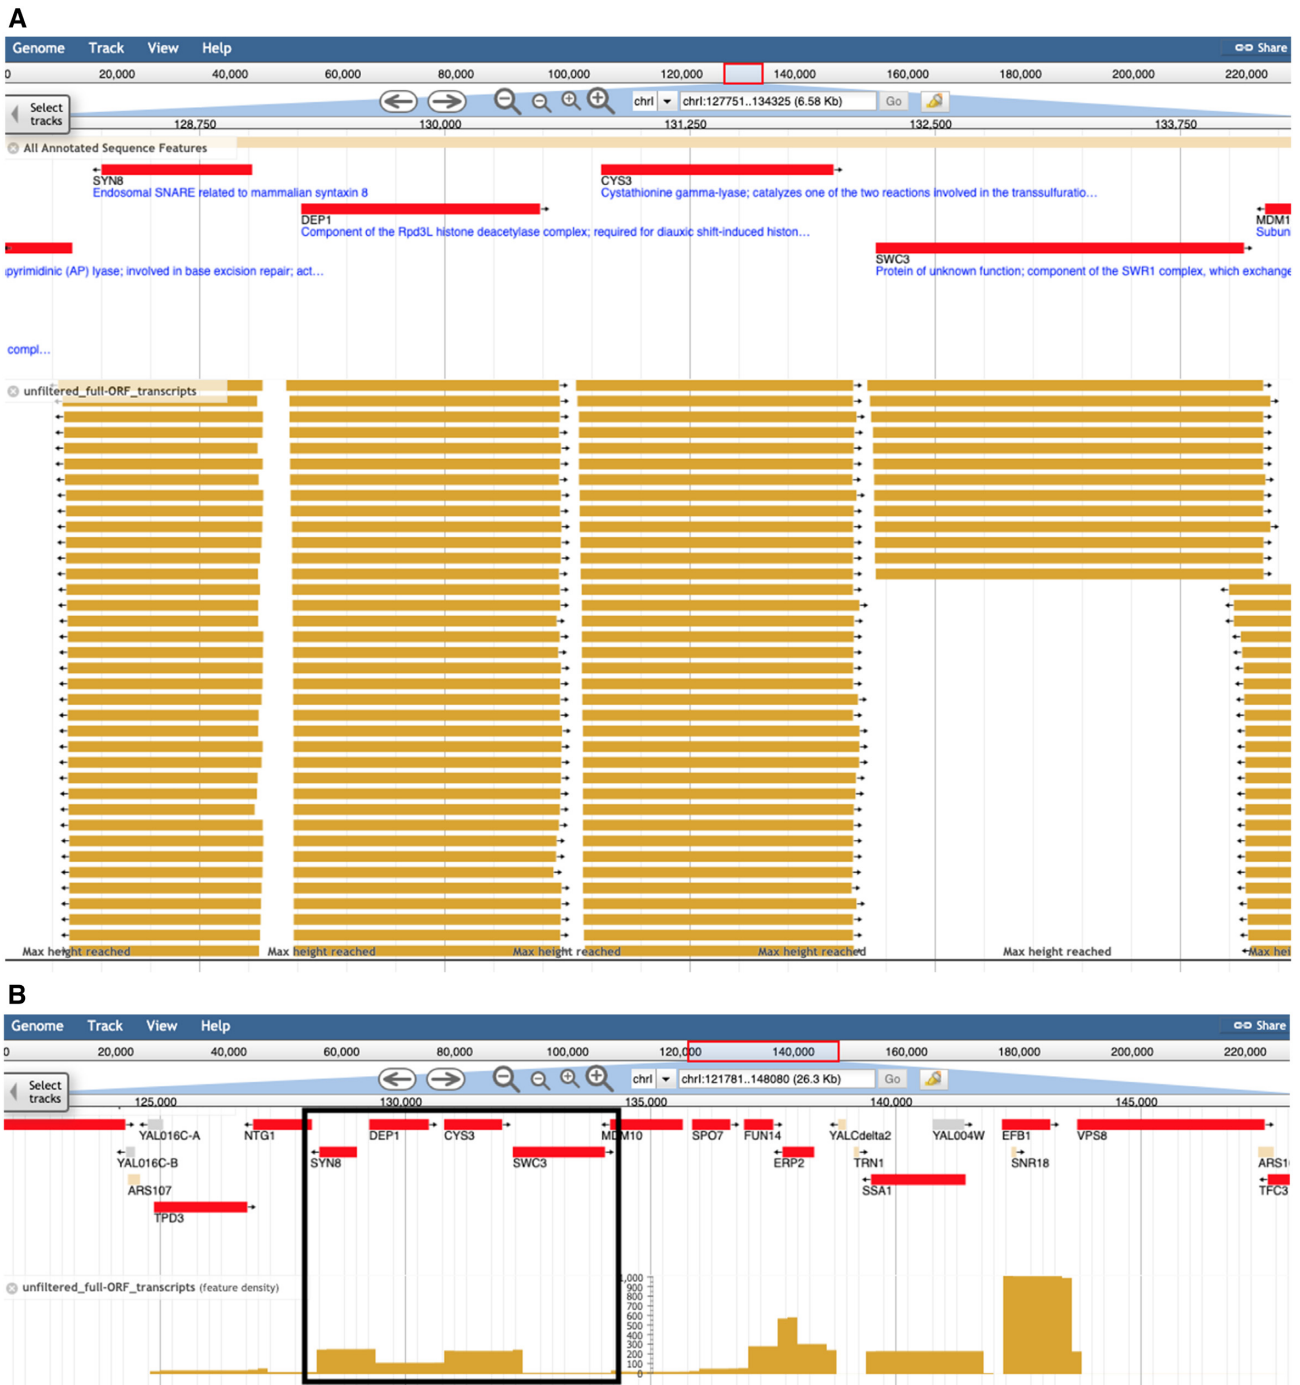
A

Genome Track View Help Share

0 20,000 40,000 60,000 80,000 100,000 120,000 140,000 160,000 180,000 200,000 220,000

Select tracks

chrI chrI:127751..134325 (6.58 Kb) Go

128,750 130,000 131,250 132,500 133,750

All Annotated Sequence Features

SYN8
Endosomal SNARE related to mammalian syntaxin 8

CYS3
Cystathionine gamma-lyase; catalyzes one of the two reactions involved in the transsulfuratio…

DEP1
Component of the Rpd3L histone deacetylase complex; required for diauxic shift-induced histon…

MDM1
Subun

pyrimidinic (AP) lyase; involved in base excision repair; act…

SWC3
Protein of unknown function; component of the SWR1 complex, which exchange

compl…

unfiltered_full-ORF_transcripts

Max height reached Max height reached Max height reached Max height reached Max height reached Max hei

B

Genome Track View Help Share

0 20,000 40,000 60,000 80,000 100,000 120,000 140,000 160,000 180,000 200,000 220,000

Select tracks

chrI chrI:121781..148080 (26.3 Kb) Go

125,000 130,000 135,000 140,000 145,000

YAL016C-A NTG1 DEP1 CYS3 MDM10 SPO7 FUN14 YALCdelta2 YAL004W EFB1 VPS8
YAL016C-B SYN8 SWC3 ERP2 TRN1 SNR18 ARS1
ARS107 SSA1 TFC3
TPD3

unfiltered_full-ORF_transcripts (feature density)

1,000 900 800 700 600 500 400 300 200 100 0